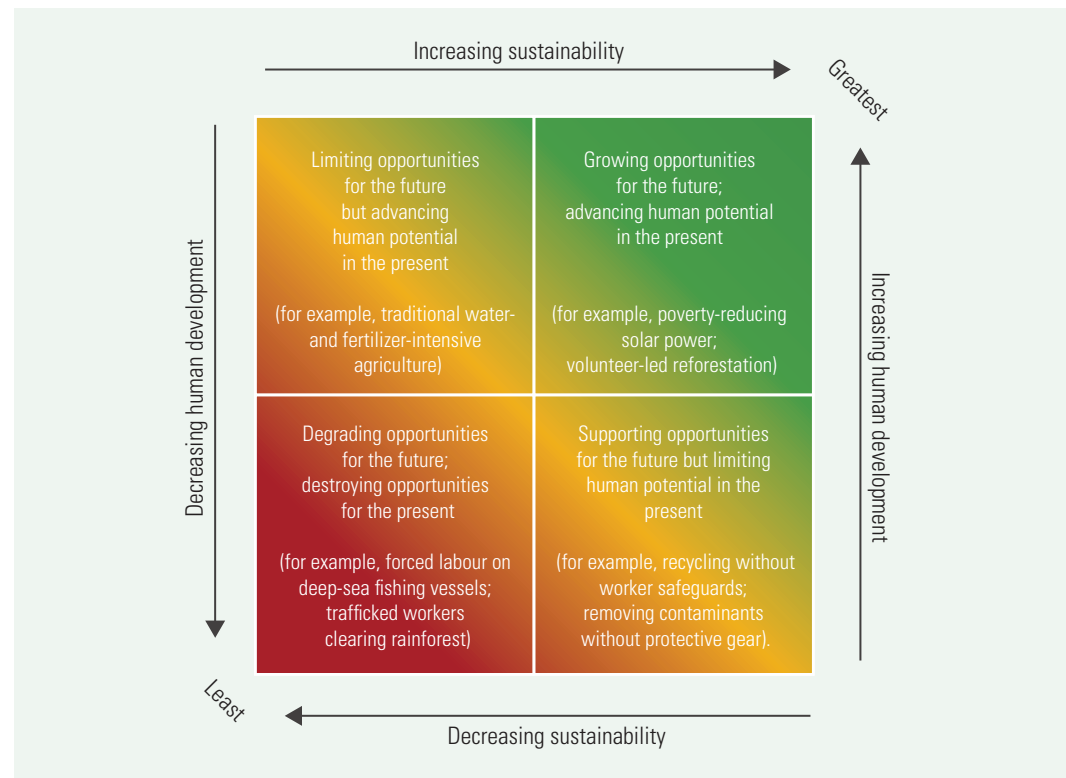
Increasing sustainability

Greatest

Decreasing human development

Limiting opportunities for the future but advancing human potential in the present

(for example, traditional water- and fertilizer-intensive agriculture)

Growing opportunities for the future; advancing human potential in the present

(for example, poverty-reducing solar power; volunteer-led reforestation)

Increasing human development

Degrading opportunities for the future; destroying opportunities for the present

(for example, forced labour on deep-sea fishing vessels; trafficked workers clearing rainforest)

Supporting opportunities for the future but limiting human potential in the present

(for example, recycling without worker safeguards; removing contaminants without protective gear).

Least

Decreasing sustainability